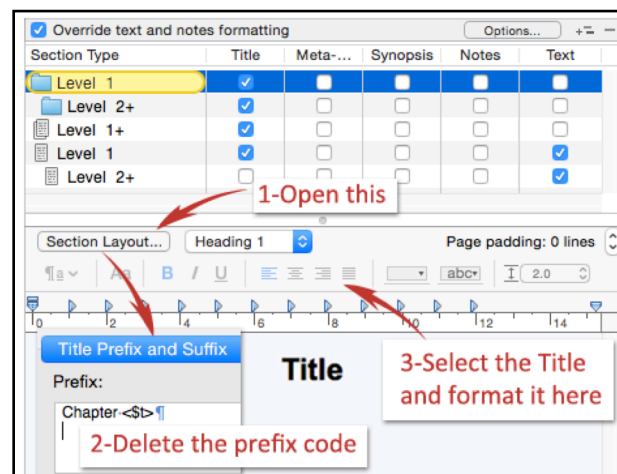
Override text and notes formatting

Options...

| Section Type | Title | Meta-... | Synopsis | Notes | Text |
|---|---|---|---|---|---|
| Level 1 | ✓ | | | | |
| Level 2+ | ✓ | | | | |
| Level 1+ | ✓ | | | | |
| Level 1 | ✓ | | | | ✓ |
| Level 2+ | | | | | ✓ |

1-Open this

Section Layout...

Heading 1

Page padding: 0 lines

B I U

abc

2.0

0 2 4 6 8 10 12 14

Title Prefix and Suffix

Prefix:

Chapter <$t>¶

2-Delete the prefix code

Title

3-Select the Title and format it here